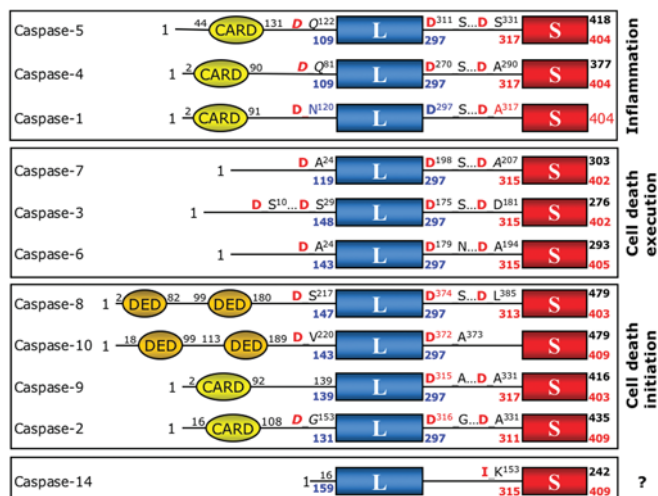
Caspase-5 1 44 CARD 131 D Q122 109 L D311 297 S...D S331 317 S 418 404

Caspase-4 1 2 CARD 90 D Q81 L D270 297 S...D A290 317 S 377 404

Caspase-1 1 2 CARD 91 D N120 L D297 S...D A317 S 404

Inflammation

Caspase-7 1 D A24 119 L D198 297 S...D A207 315 S 303 402

Caspase-3 1 D S10...D S29 148 L D175 297 S...D D181 315 S 276 402

Caspase-6 1 D A24 143 L D179 297 N...D A194 315 S 293 405

Cell death execution

Caspase-8 1 2 DED 82 99 DED 180 D S217 147 L D374 297 S...D L385 313 S 479 403

Caspase-10 1 18 DED 99 113 DED 189 D V220 143 L D372 297 A373 S 479 409

Caspase-9 1 2 CARD 92 139 139 L D315 297 A...D A331 317 S 416 403

Caspase-2 1 16 CARD 108 D G153 131 L D316 297 G...D A331 311 S 435 409

Cell death initiation

Caspase-14 1 16 159 L I K153 315 S 242 409

?